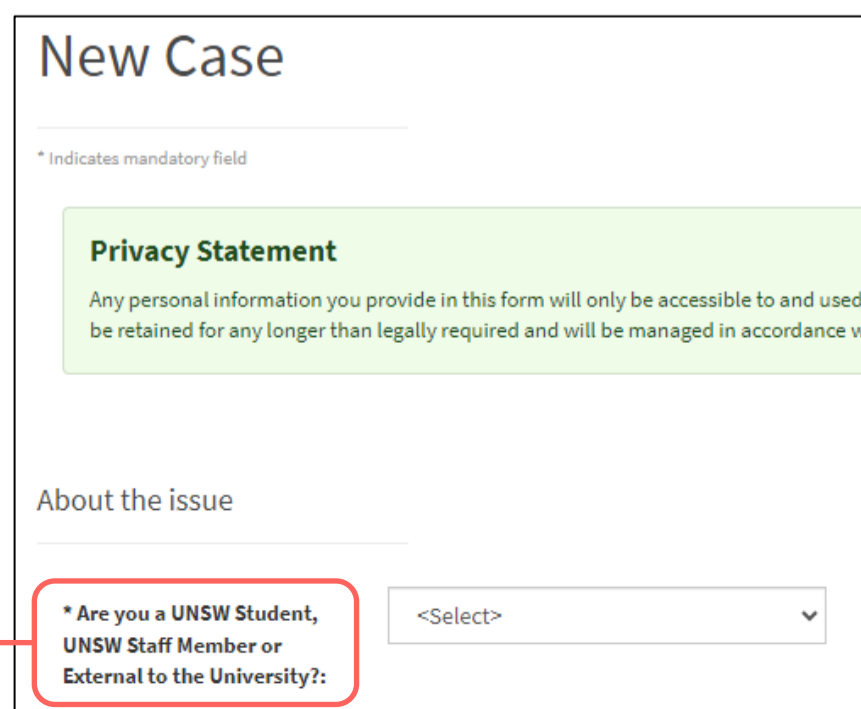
New Case

* Indicates mandatory field

Privacy Statement

Any personal information you provide in this form will only be accessible to and used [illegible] be retained for any longer than legally required and will be managed in accordance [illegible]

About the issue

* Are you a UNSW Student, UNSW Staff Member or External to the University?:

<Select>